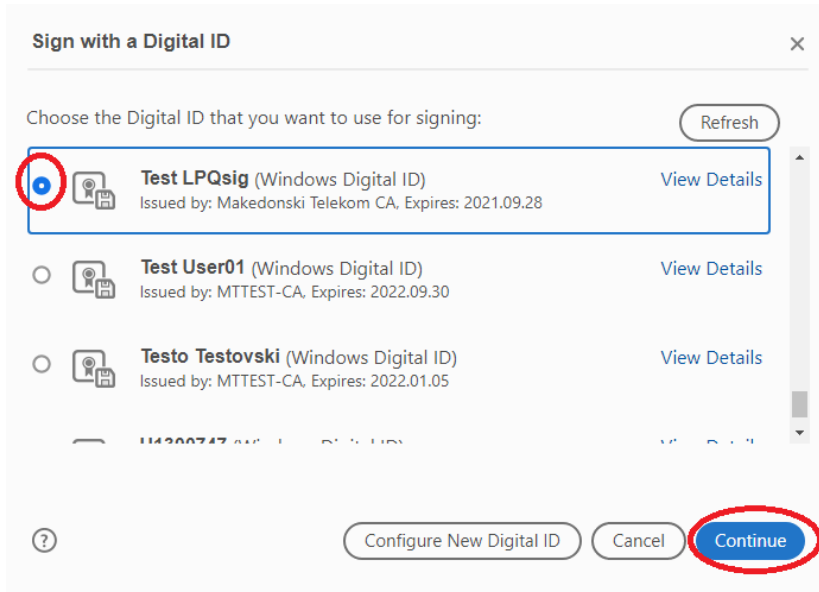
Sign with a Digital ID

×

Choose the Digital ID that you want to use for signing:

Refresh

**Test LPQsig** (Windows Digital ID)
Issued by: Makedonski Telekom CA, Expires: 2021.09.28

View Details

**Test User01** (Windows Digital ID)
Issued by: MTTEST-CA, Expires: 2022.09.30

View Details

**Testo Testovski** (Windows Digital ID)
Issued by: MTTEST-CA, Expires: 2022.01.05

View Details

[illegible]

?

Configure New Digital ID

Cancel

Continue